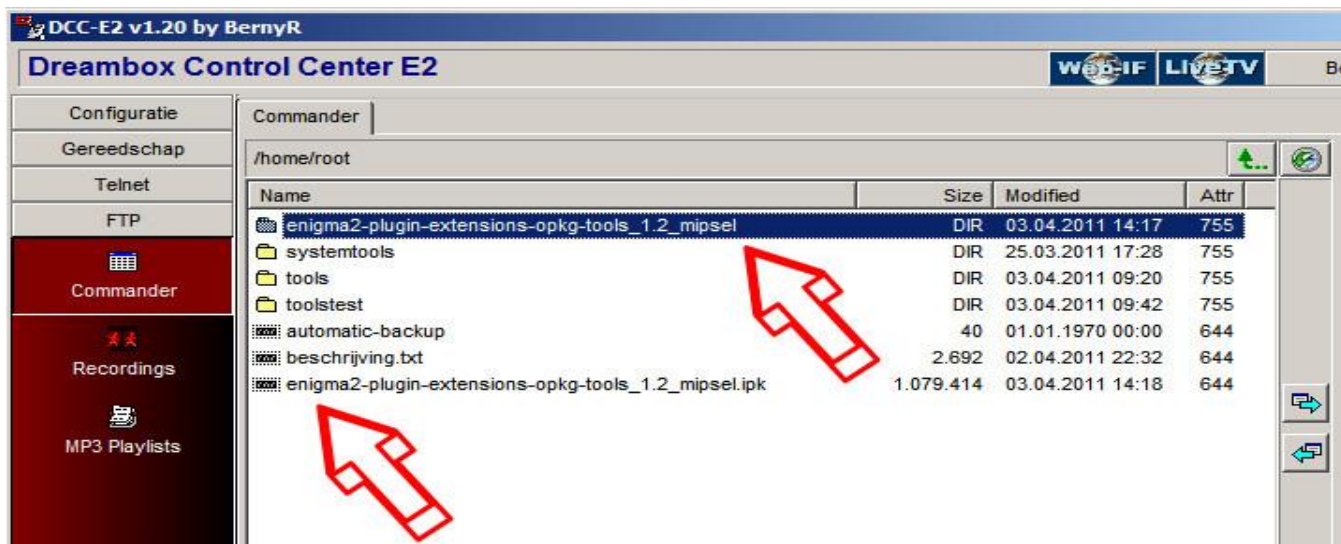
DCC-E2 v1.20 by BernyR

Dreambox Control Center E2

Web-IF LiveTV Bo

Configuratie
Gereedschap
Telnet
FTP
Commander
Recordings
MP3 Playlists

Commander

/home/root

| Name | Size | Modified | Attr |
|---|---|---|---|
| enigma2-plugin-extensions-opkg-tools_1.2_mipsel | DIR | 03.04.2011 14:17 | 755 |
| systemtools | DIR | 25.03.2011 17:28 | 755 |
| tools | DIR | 03.04.2011 09:20 | 755 |
| toolstest | DIR | 03.04.2011 09:42 | 755 |
| automatic-backup | 40 | 01.01.1970 00:00 | 644 |
| beschrijving.txt | 2.692 | 02.04.2011 22:32 | 644 |
| enigma2-plugin-extensions-opkg-tools_1.2_mipsel.ipk | 1.079.414 | 03.04.2011 14:18 | 644 |